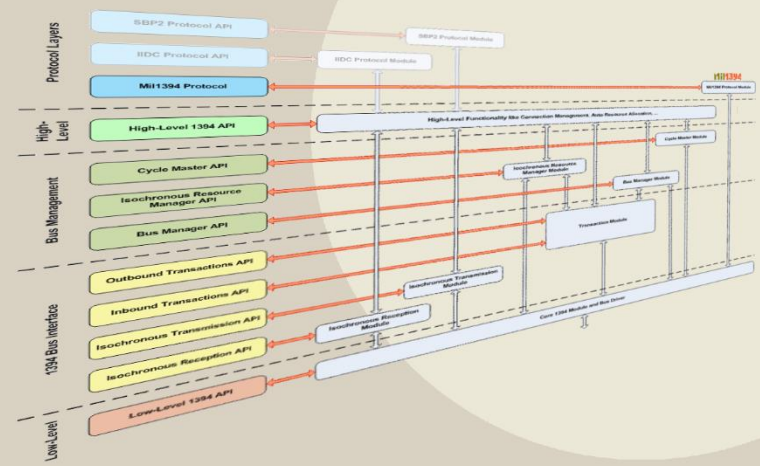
Protocol Layers

SBP2 Protocol API

SBP2 Protocol Module

IIDC Protocol API

IIDC Protocol Module

Mil1394 Protocol

Mil1394

Mil1394 Protocol Module

High-Level

High-Level 1394 API

High-Level Functionality like Connection Management, Auto Resource Allocation, ...

Bus Management

Cycle Master API

Cycle Master Module

Isochronous Resource Manager API

Isochronous Resource Manager Module

Bus Manager Module

Bus Manager API

Transaction Module

1394 Bus Interface

Outbound Transactions API

Inbound Transactions API

Isochronous Transmission Module

Isochronous Transmission API

Isochronous Reception Module

Core 1394 Module and Bus Driver

Isochronous Reception API

Low-Level

Low-Level 1394 API